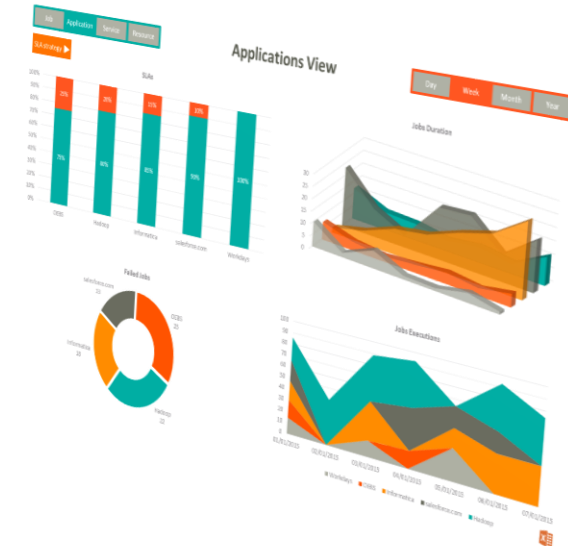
Job Application Server Resource

SLA strategy

Applications View

Day Week Month Year

SLAs

100%
90%
80%
70%
60%
50%
40%
30%
20%
10%
0%

25%
20%
15%
10%

75%
80%
85%
90%
100%

EBBS Hadoop Informatica salesforce.com Workdays

Jobs Duration

30
25
20
15
10
5
0

Failed Jobs

salesforce.com 15

EBBS 25

Informatica 10

Hadoop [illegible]

Jobs Executions

100
90
80
70
60
50
40
30
20
10
0

01/01/2013 02/01/2013 03/01/2013 04/01/2013 05/01/2013 06/01/2013 07/01/2013

Workdays EBBS Informatica salesforce.com Hadoop